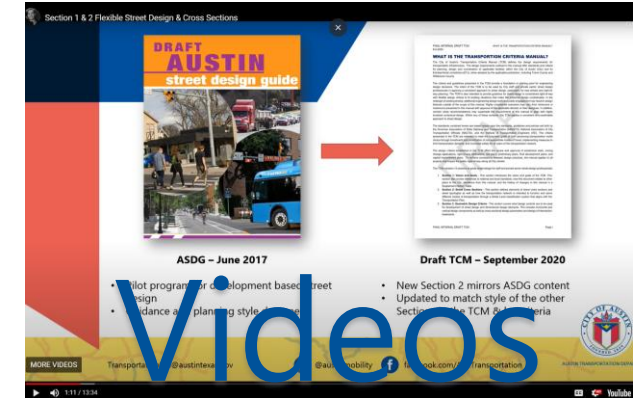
Section 1 & 2 Flexible Street Design & Cross Sections

DRAFT
AUSTIN
street design guide

WHAT IS THE TRANSPORTATION CRITERIA MANUAL?

ASDG – June 2017

Draft TCM – September 2020

• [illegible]ilot program for development based street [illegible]esign
• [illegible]idance a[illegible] planning style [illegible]

• New Section 2 mirrors ASDG content
• Updated to match style of the other Section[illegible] the TCM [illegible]ia

Videos

MORE VIDEOS

Transportatio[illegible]@austintexas.gov

@au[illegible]mobility

fa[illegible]ebook.com/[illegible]transportation

CITY OF AUSTIN

AUSTIN TRANSPORTATION DEPARTMENT

1:11 / 13:34

YouTube